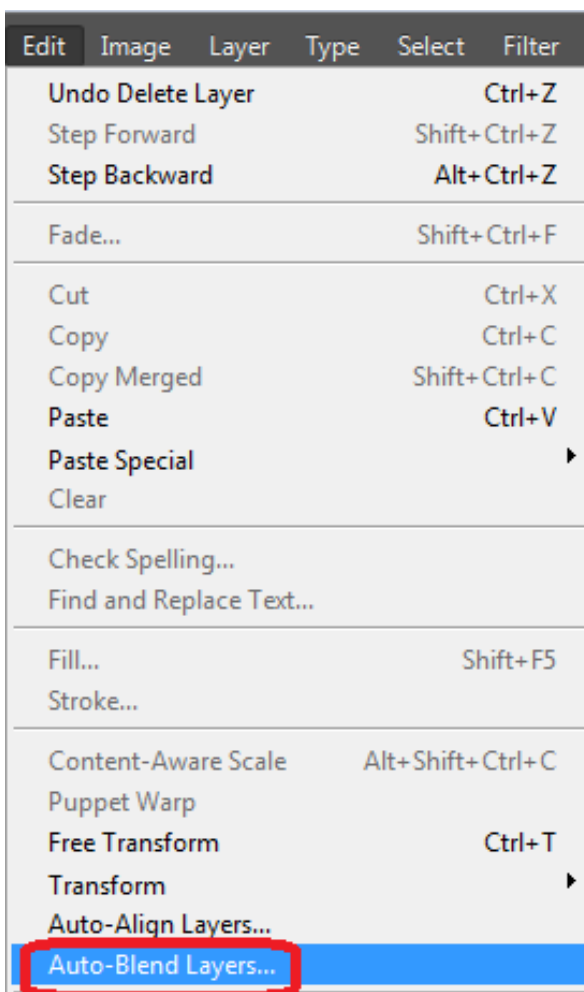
Edit Image Layer Type Select Filter

Undo Delete Layer Ctrl+Z
Step Forward Shift+Ctrl+Z
Step Backward Alt+Ctrl+Z

Fade... Shift+Ctrl+F

Cut Ctrl+X
Copy Ctrl+C
Copy Merged Shift+Ctrl+C
Paste Ctrl+V
Paste Special
Clear

Check Spelling...
Find and Replace Text...

Fill... Shift+F5
Stroke...

Content-Aware Scale Alt+Shift+Ctrl+C
Puppet Warp
Free Transform Ctrl+T
Transform
Auto-Align Layers...
Auto-Blend Layers...